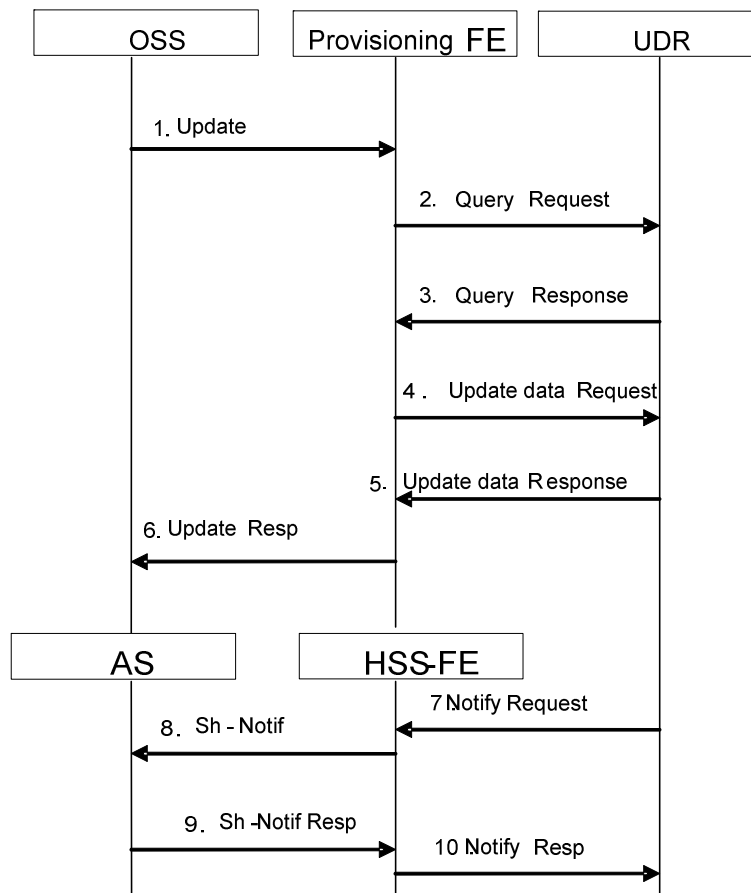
OSS

Provisioning FE

UDR

1. Update

2. Query Request

3. Query Response

4. Update data Request

5. Update data Response

6. Update Resp

AS

HSS-FE

7 Notify Request

8. Sh - Notif

9. Sh -Notif Resp

10 Notify Resp